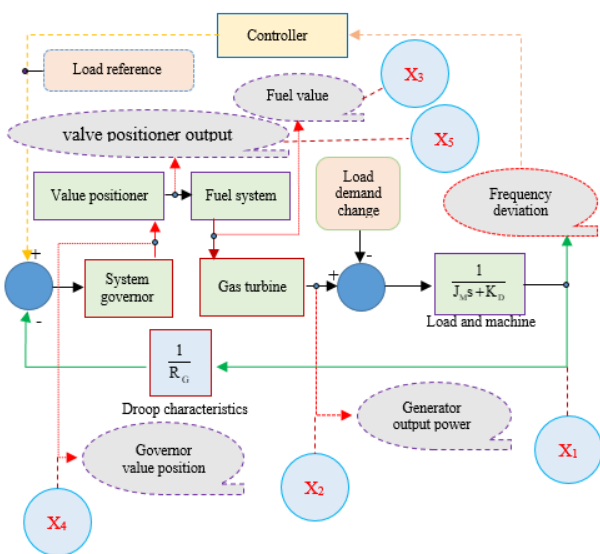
Controller

Load reference

Fuel value

$X_3$

valve positioner output

$X_5$

Value positioner

Fuel system

Load demand change

Frequency deviation

+

-

System governor

Gas turbine

+

-

$\frac{1}{J_M s+K_D}$

Load and machine

$\frac{1}{R_G}$

Droop characteristics

Generator output power

Governor value position

$X_1$

$X_2$

$X_4$